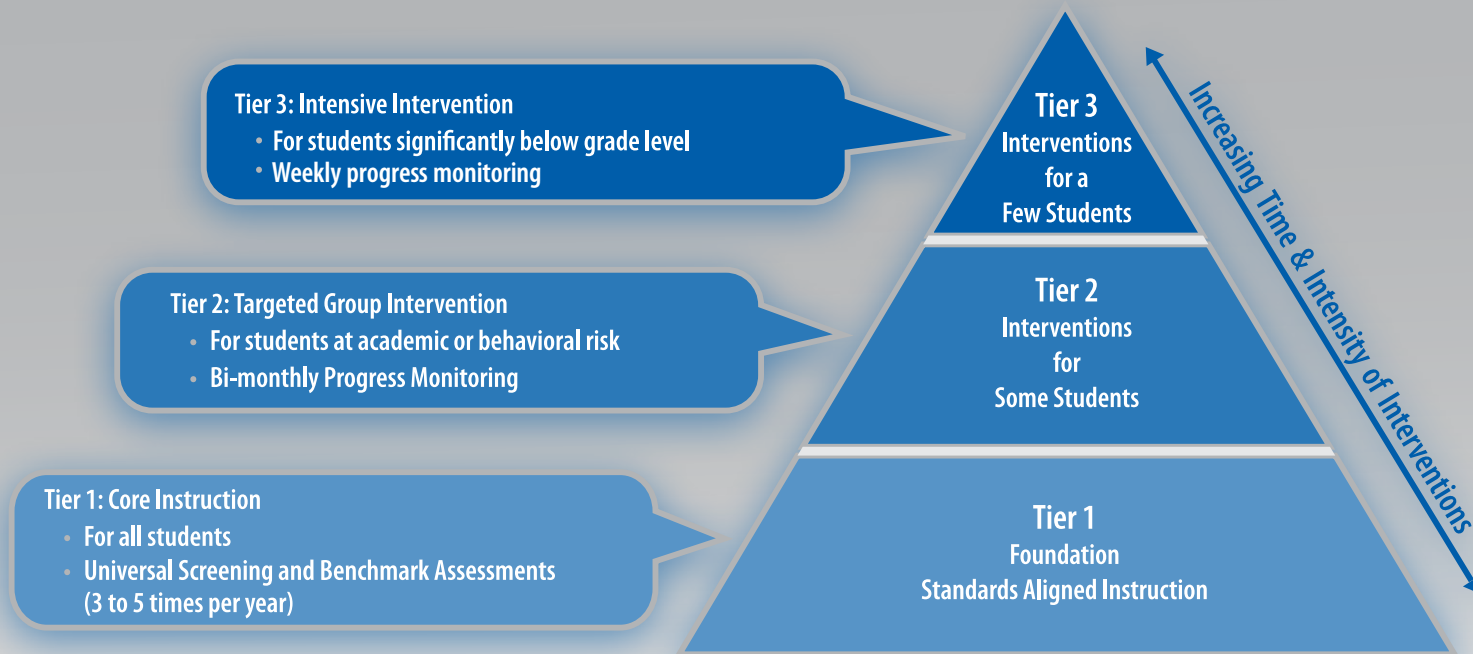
Tier 3: Intensive Intervention
• For students significantly below grade level
• Weekly progress monitoring

Tier 3
Interventions
for a
Few Students

Increasing Time & Intensity of Interventions

Tier 2: Targeted Group Intervention
• For students at academic or behavioral risk
• Bi-monthly Progress Monitoring

Tier 2
Interventions
for
Some Students

Tier 1: Core Instruction
• For all students
• Universal Screening and Benchmark Assessments (3 to 5 times per year)

Tier 1
Foundation
Standards Aligned Instruction